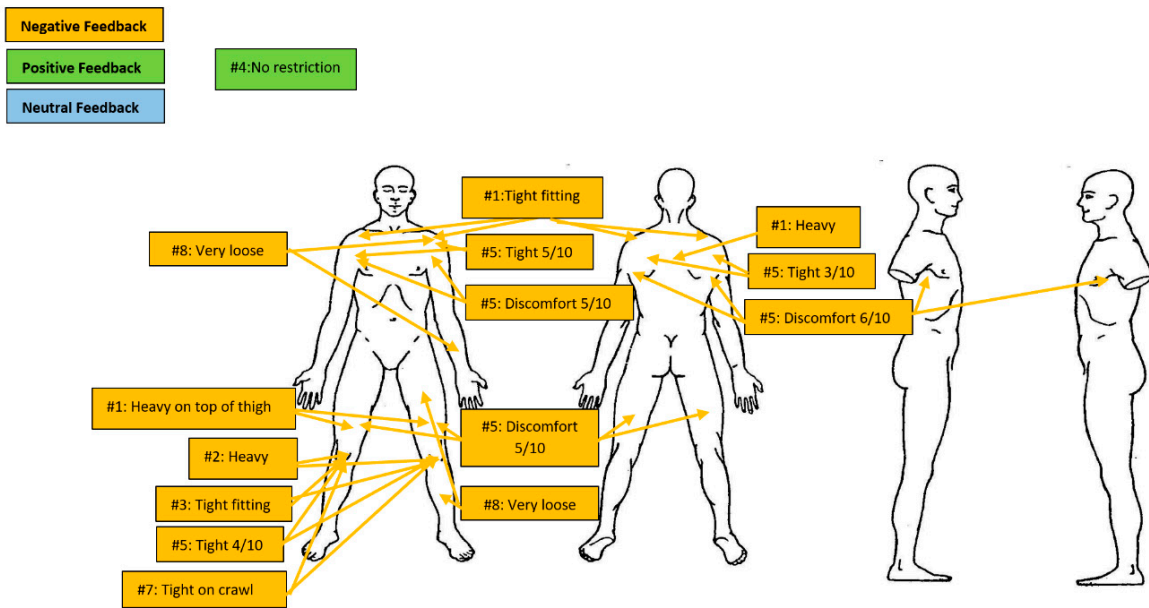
Negative Feedback

Positive Feedback

Neutral Feedback

#4:No restriction

#1:Tight fitting

#8: Very loose

#5: Tight 5/10

#5: Discomfort 5/10

#1: Heavy

#5: Tight 3/10

#5: Discomfort 6/10

#1: Heavy on top of thigh

#2: Heavy

#3: Tight fitting

#5: Tight 4/10

#7: Tight on crawl

#5: Discomfort 5/10

#8: Very loose